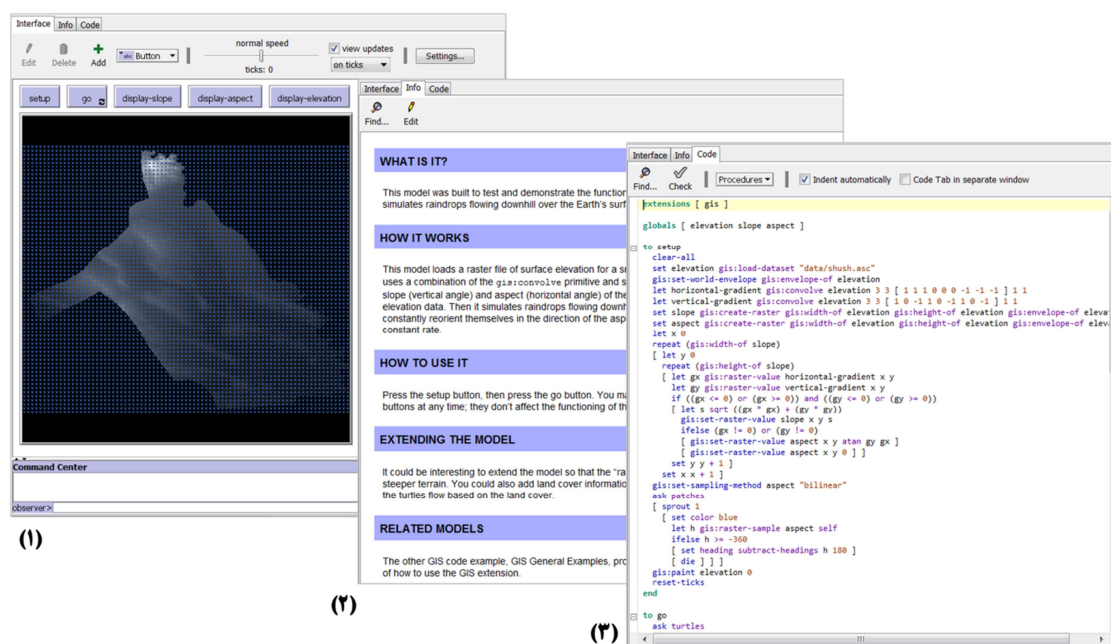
Interface Info Code

Edit Delete Add Button normal speed ticks: 0 view updates on ticks Settings...

setup go display-slope display-aspect display-elevation

Command Center

observer>

(۱)

Interface Info Code

Find... Edit

WHAT IS IT?

This model was built to test and demonstrate the function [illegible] simulates raindrops flowing downhill over the Earth's surf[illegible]

HOW IT WORKS

This model loads a raster file of surface elevation for a s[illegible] uses a combination of the gis:convolve primitive and s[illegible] slope (vertical angle) and aspect (horizontal angle) of the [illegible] elevation data. Then it simulates raindrops flowing downh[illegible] constantly reorient themselves in the direction of the asp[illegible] constant rate.

HOW TO USE IT

Press the setup button, then press the go button. You m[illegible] buttons at any time; they don't affect the functioning of th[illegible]

EXTENDING THE MODEL

It could be interesting to extend the model so that the "ra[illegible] steeper terrain. You could also add land cover informati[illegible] the turtles flow based on the land cover.

RELATED MODELS

The other GIS code example, GIS General Examples, pro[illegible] of how to use the GIS extension.

(۲)

Interface Info Code

Find... Check Procedures Indent automatically Code Tab in separate window

extensions [ gis ]

globals [ elevation slope aspect ]

to setup
  clear-all
  set elevation gis:load-dataset "data/shush.asc"
  gis:set-world-envelope gis:envelope-of elevation
  let horizontal-gradient gis:convolve elevation 3 3 [ 1 1 1 0 0 0 -1 -1 -1 ] 1 1
  let vertical-gradient gis:convolve elevation 3 3 [ 1 0 -1 1 0 -1 1 0 -1 ] 1 1
  set slope gis:create-raster gis:width-of elevation gis:height-of elevation gis:envelope-of eleva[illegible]
  set aspect gis:create-raster gis:width-of elevation gis:height-of elevation gis:envelope-of eleva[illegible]
  let x 0
  repeat (gis:width-of slope)
  [ let y 0
    repeat (gis:height-of slope)
    [ let gx gis:raster-value horizontal-gradient x y
      let gy gis:raster-value vertical-gradient x y
      if ((gx <= 0) or (gx >= 0)) and ((gy <= 0) or (gy >= 0))
      [ let s sqrt ((gx * gx) + (gy * gy))
        gis:set-raster-value slope x y s
        ifelse (gx != 0) or (gy != 0)
        [ gis:set-raster-value aspect x y atan gy gx ]
        [ gis:set-raster-value aspect x y 0 ] ]
      set y y + 1 ]
    set x x + 1 ]
  gis:set-sampling-method aspect "bilinear"
  ask patches
  [ sprout 1
    [ set color blue
      let h gis:raster-sample aspect self
      ifelse h >= -360
      [ set heading subtract-headings h 180 ]
      [ die ] ] ]
  gis:paint elevation 0
  reset-ticks
end

to go
  ask turtles

(۳)